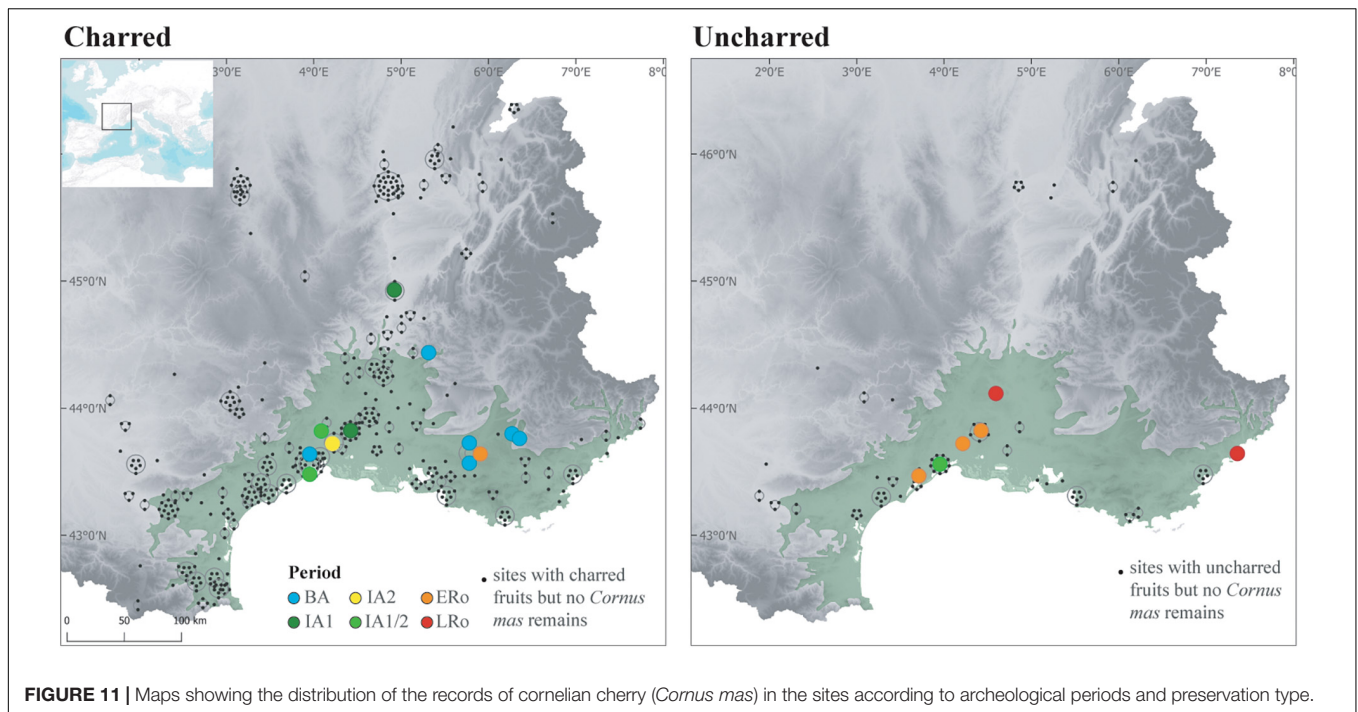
Charred

3°0'E 4°0'E 5°0'E 6°0'E 7°0'E 8°0

45°0'N
44°0'N
43°0'N

Period
BA
IA1
IA2
IA1/2
ERo
LRo

• sites with charred fruits but no *Cornus mas* remains

0 50 100 km

Uncharred

2°0'E 3°0'E 4°0'E 5°0'E 6°0'E 7°0'E 8°0

46°0'N
45°0'N
44°0'N
43°0'N

• sites with uncharred fruits but no *Cornus mas* remains

**FIGURE 11 |** Maps showing the distribution of the records of cornelian cherry (*Cornus mas*) in the sites according to archeological periods and preservation type.